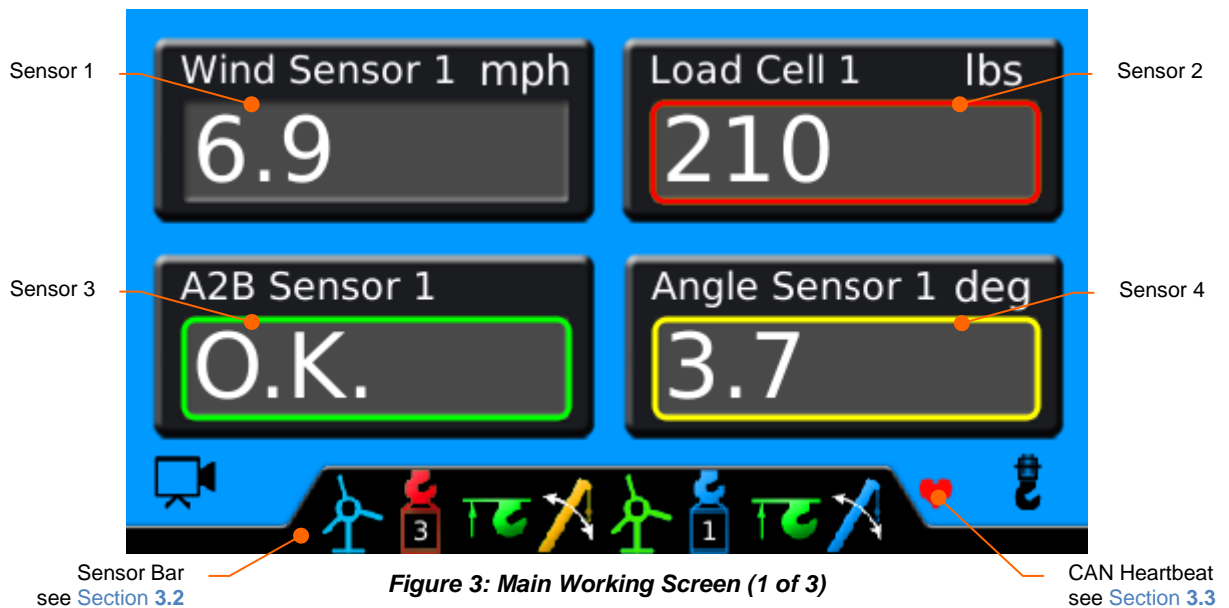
Sensor 1

Wind Sensor 1 mph

6.9

Load Cell 1 lbs

210

Sensor 2

Sensor 3

A2B Sensor 1

O.K.

Angle Sensor 1 deg

3.7

Sensor 4

3

1

Sensor Bar see Section 3.2

Figure 3: Main Working Screen (1 of 3)

CAN Heartbeat see Section 3.3